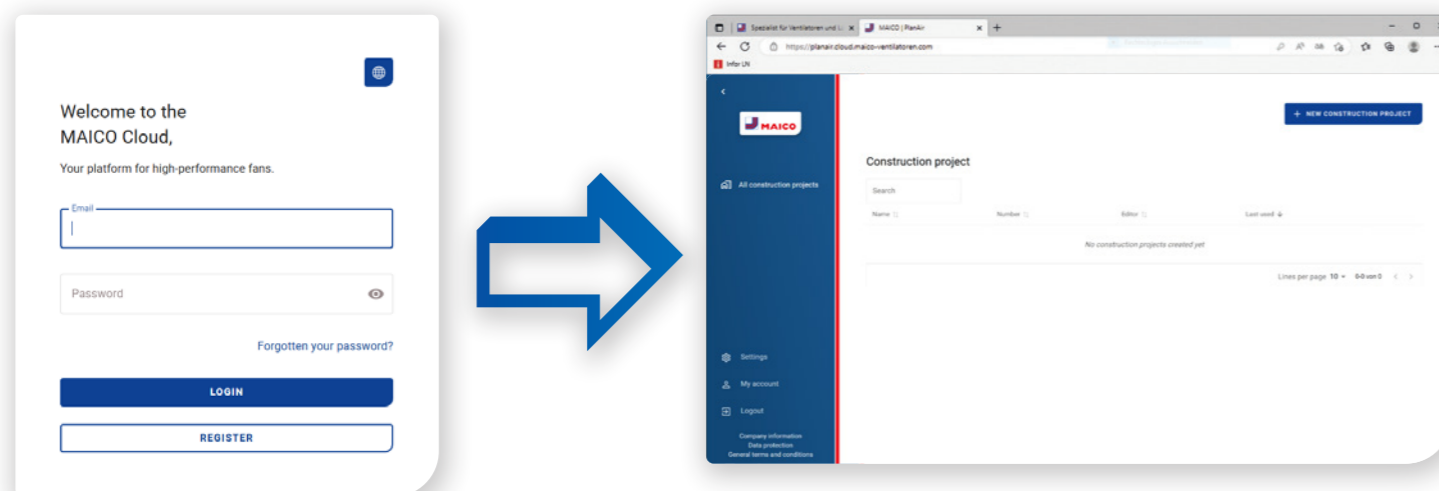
Welcome to the MAICO Cloud,

Your platform for high-performance fans.

Email

Password

Forgotten your password?

LOGIN

REGISTER

Spezialist für Ventilatoren und L
MAICO | PlanAir
https://planair.cloud.maico-ventilatoren.com
Infor LN

MAICO

All construction projects

+ NEW CONSTRUCTION PROJECT

Construction project

Search

| Name | Number | Editor | Last used |
|---|---|---|---|
| No construction projects created yet | | | |

Lines per page 10 0-0 von 0

Settings

My account

Logout

Company information
Data protection
General terms and conditions